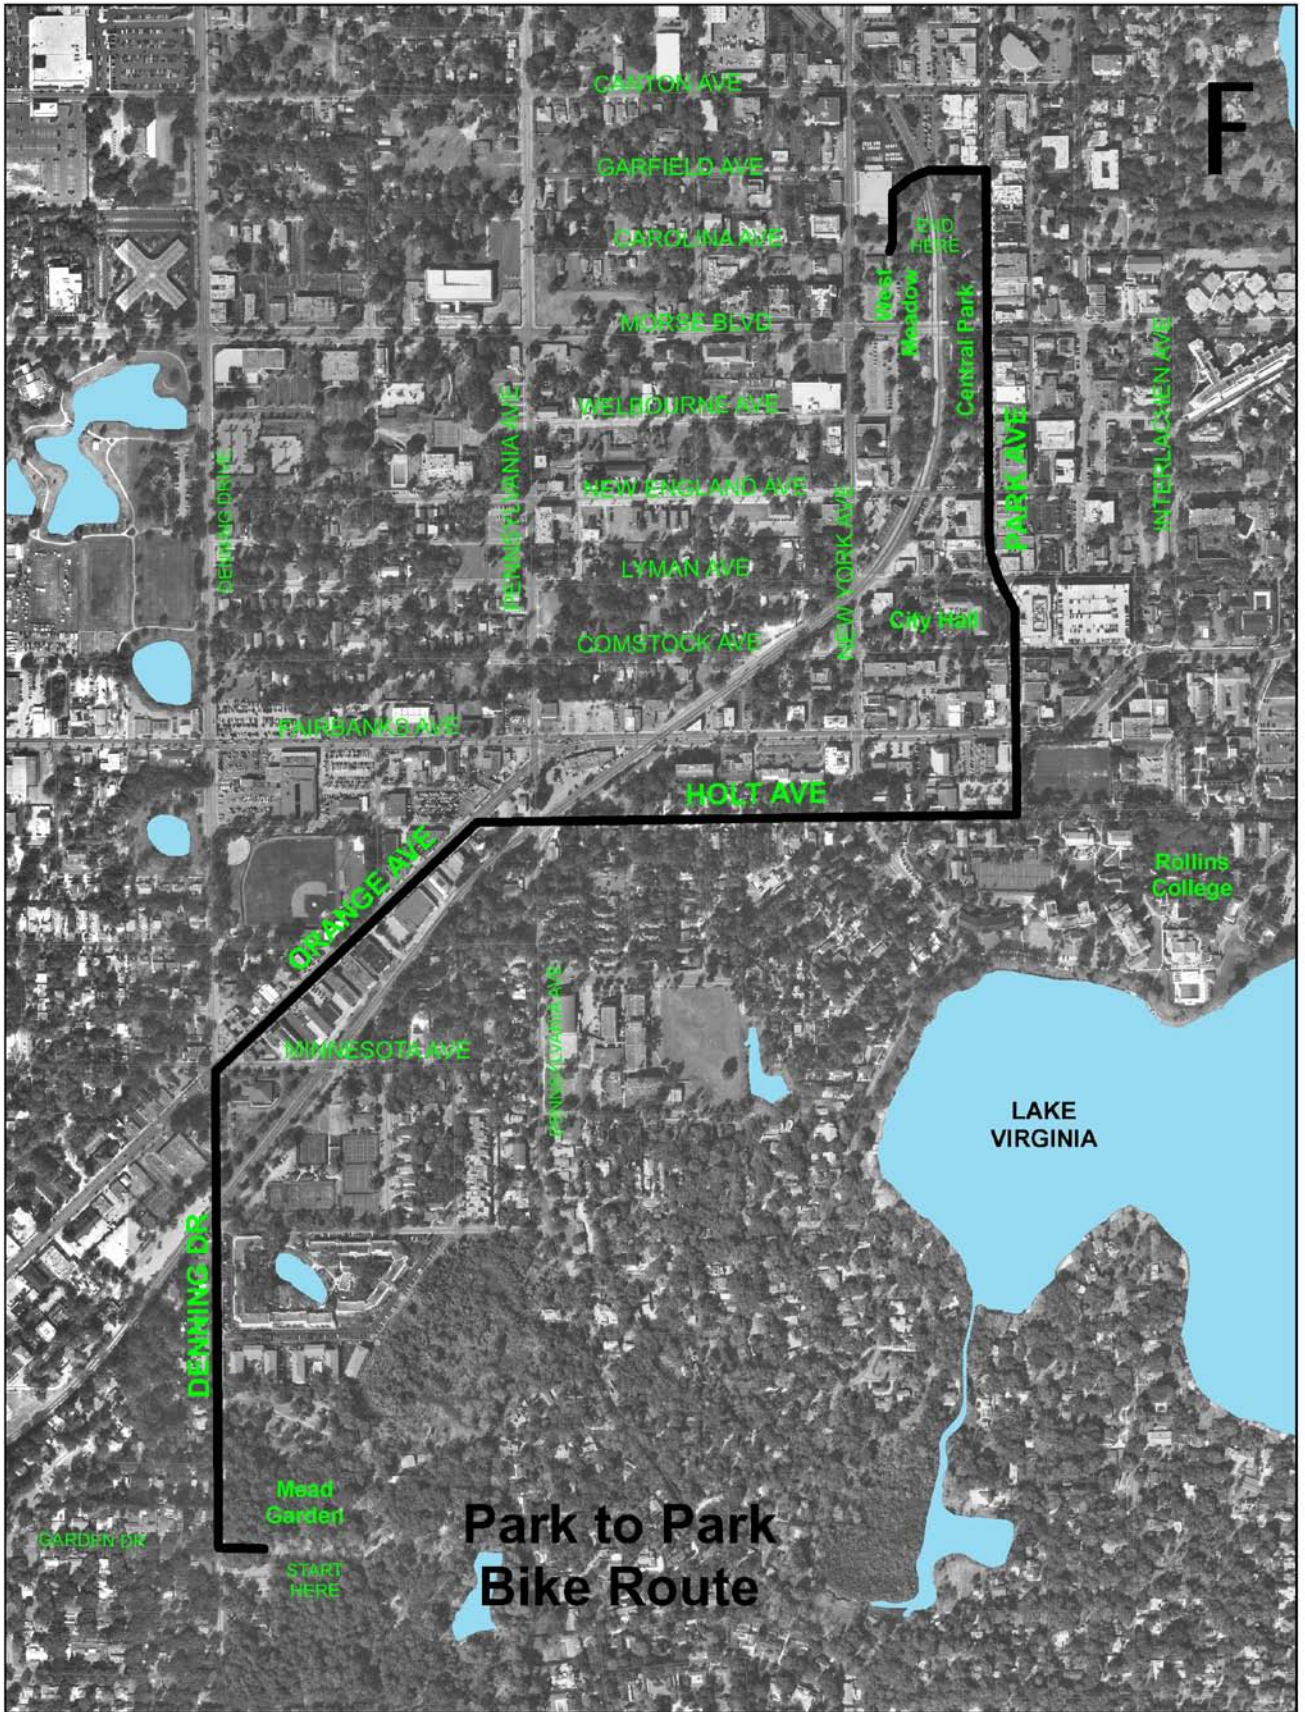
F

CANTON AVE

GARFIELD AVE

CAROLINA AVE

END HERE

West Meadow

Central Park

MORSE BLVD

WELBOURNE AVE

INTERLACHEN AVE

PARK AVE

NEW ENGLAND AVE

DENNING DRIVE

PENNSYLVANIA AVE

NEW YORK AVE

LYMAN AVE

COMSTOCK AVE

City Hall

FAIRBANKS AVE

HOLT AVE

ORANGE AVE

Rollins College

PENNSYLVANIA AVE

MINNESOTA AVE

LAKE VIRGINIA

DENNING DR

Mead Garden

GARDEN DR

START HERE

Park to Park Bike Route